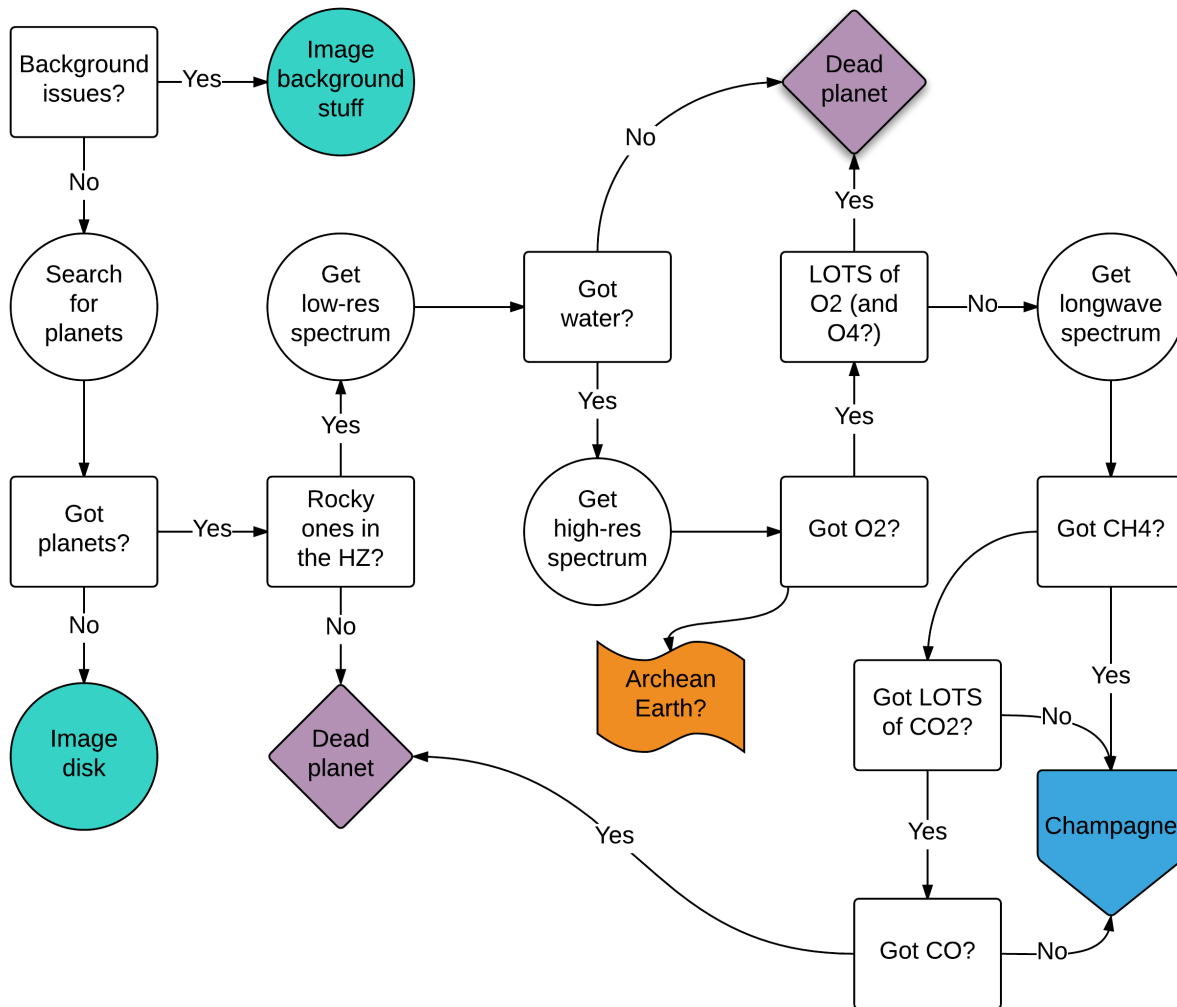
Background issues?

Yes

Image background stuff

No

Search for planets

Got planets?

Yes

No

Image disk

Rocky ones in the HZ?

Yes

No

Get low-res spectrum

Dead planet

Got water?

No

Yes

Dead planet

Get high-res spectrum

Got O2?

Archean Earth?

Yes

LOTS of O2 (and O4?)

Yes

No

Get longwave spectrum

Got CH4?

Yes

Got LOTS of CO2?

No

Yes

Champagne

Got CO?

No

Yes